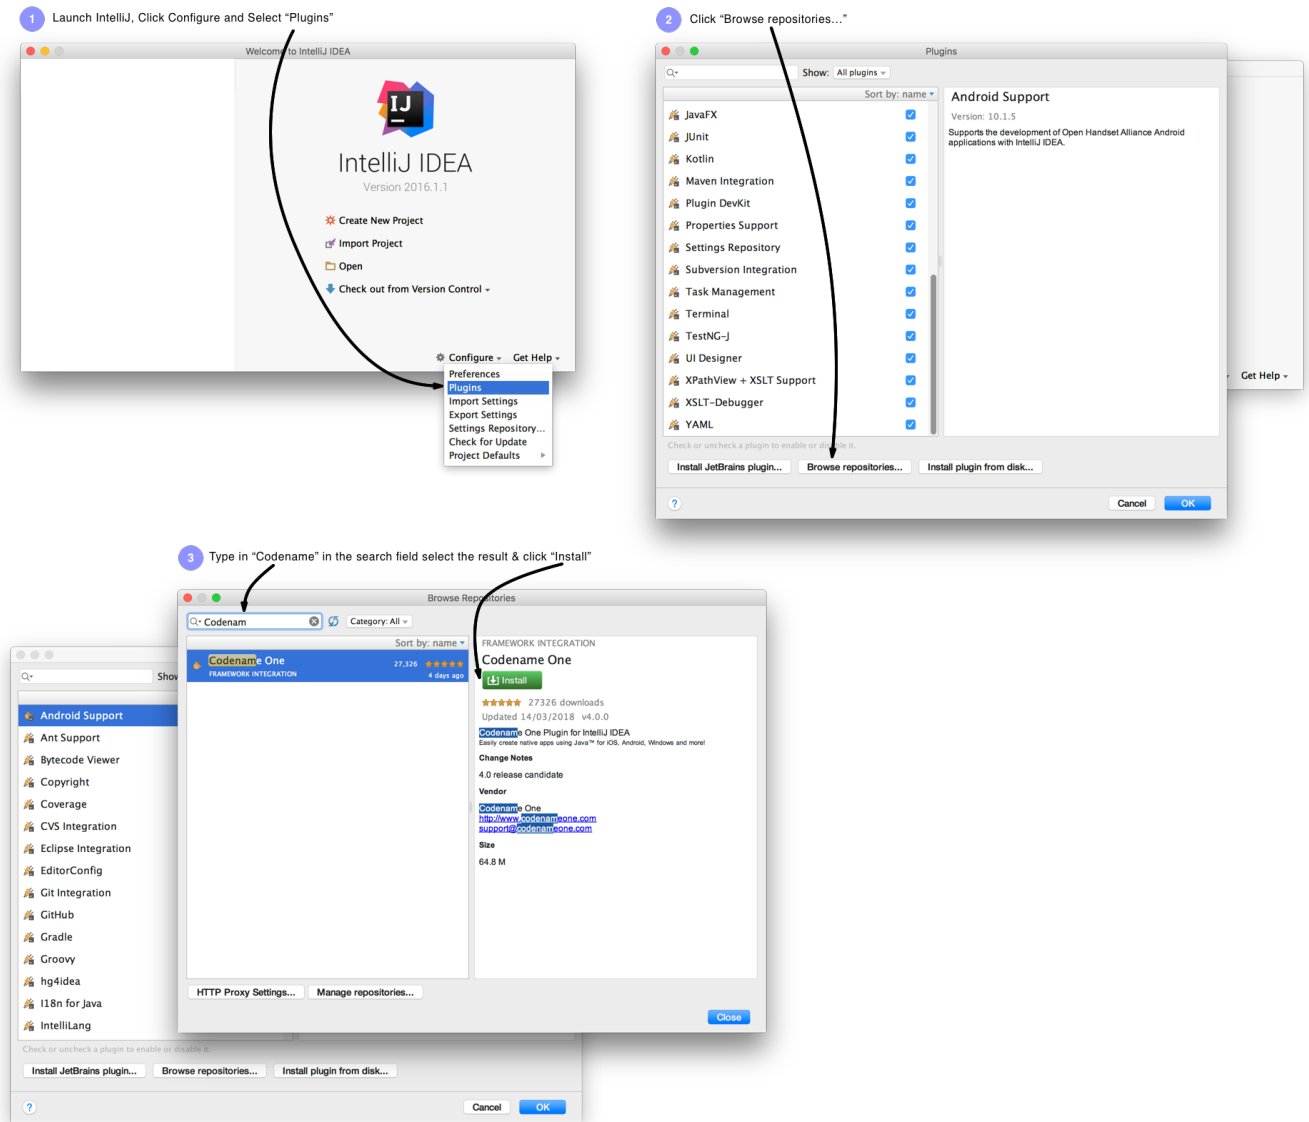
1 Launch IntelliJ, Click Configure and Select "Plugins"

Welcome to IntelliJ IDEA

IJ

IntelliJ IDEA
Version 2016.1.1

Create New Project
Import Project
Open
Check out from Version Control

Configure Get Help

Preferences
Plugins
Import Settings
Export Settings
Settings Repository...
Check for Update
Project Defaults

2 Click "Browse repositories..."

Plugins

Show: All plugins

Sort by: name

JavaFX
JUnit
Kotlin
Maven Integration
Plugin DevKit
Properties Support
Settings Repository
Subversion Integration
Task Management
Terminal
TestNG-J
UI Designer
XPathView + XSLT Support
XSLT-Debugger
YAML

Check or uncheck a plugin to enable or disable it.

Android Support
Version: 10.1.5
Supports the development of Open Handset Alliance Android applications with IntelliJ IDEA.

Install JetBrains plugin... Browse repositories... Install plugin from disk...

? Cancel OK

Get Help

3 Type in "Codename" in the search field select the result & click "Install"

Browse Repositories

Codenam Category: All

Sort by: name

Codename One 27,326
FRAMEWORK INTEGRATION 4 days ago

FRAMEWORK INTEGRATION
Codename One
Install
27326 downloads
Updated 14/03/2018 v4.0.0
Codename One Plugin for IntelliJ IDEA
Easily create native apps using Java™ for iOS, Android, Windows and more!
Change Notes
4.0 release candidate
Vendor
Codename One
http://www.codenameone.com
support@codenameone.com
Size
64.8 M

HTTP Proxy Settings... Manage repositories...

Close

Show

Android Support
Ant Support
Bytecode Viewer
Copyright
Coverage
CVS Integration
Eclipse Integration
EditorConfig
Git Integration
GitHub
Gradle
Groovy
hg4idea
I18n for Java
IntelliLang

Check or uncheck a plugin to enable or disable it.

Install JetBrains plugin... Browse repositories... Install plugin from disk...

? Cancel OK